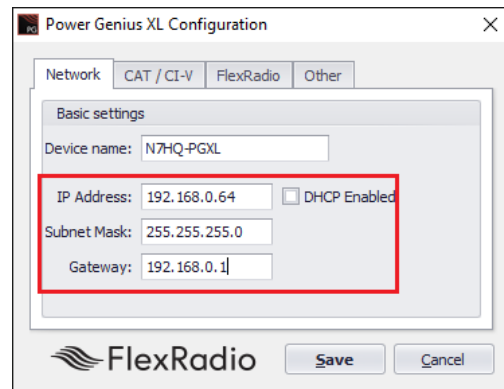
Power Genius XL Configuration

Network | CAT / CI-V | FlexRadio | Other

Basic settings

Device name: N7HQ-PGXL

IP Address: 192.168.0.64
DHCP Enabled

Subnet Mask: 255.255.255.0

Gateway: 192.168.0.1

FlexRadio

Save

Cancel